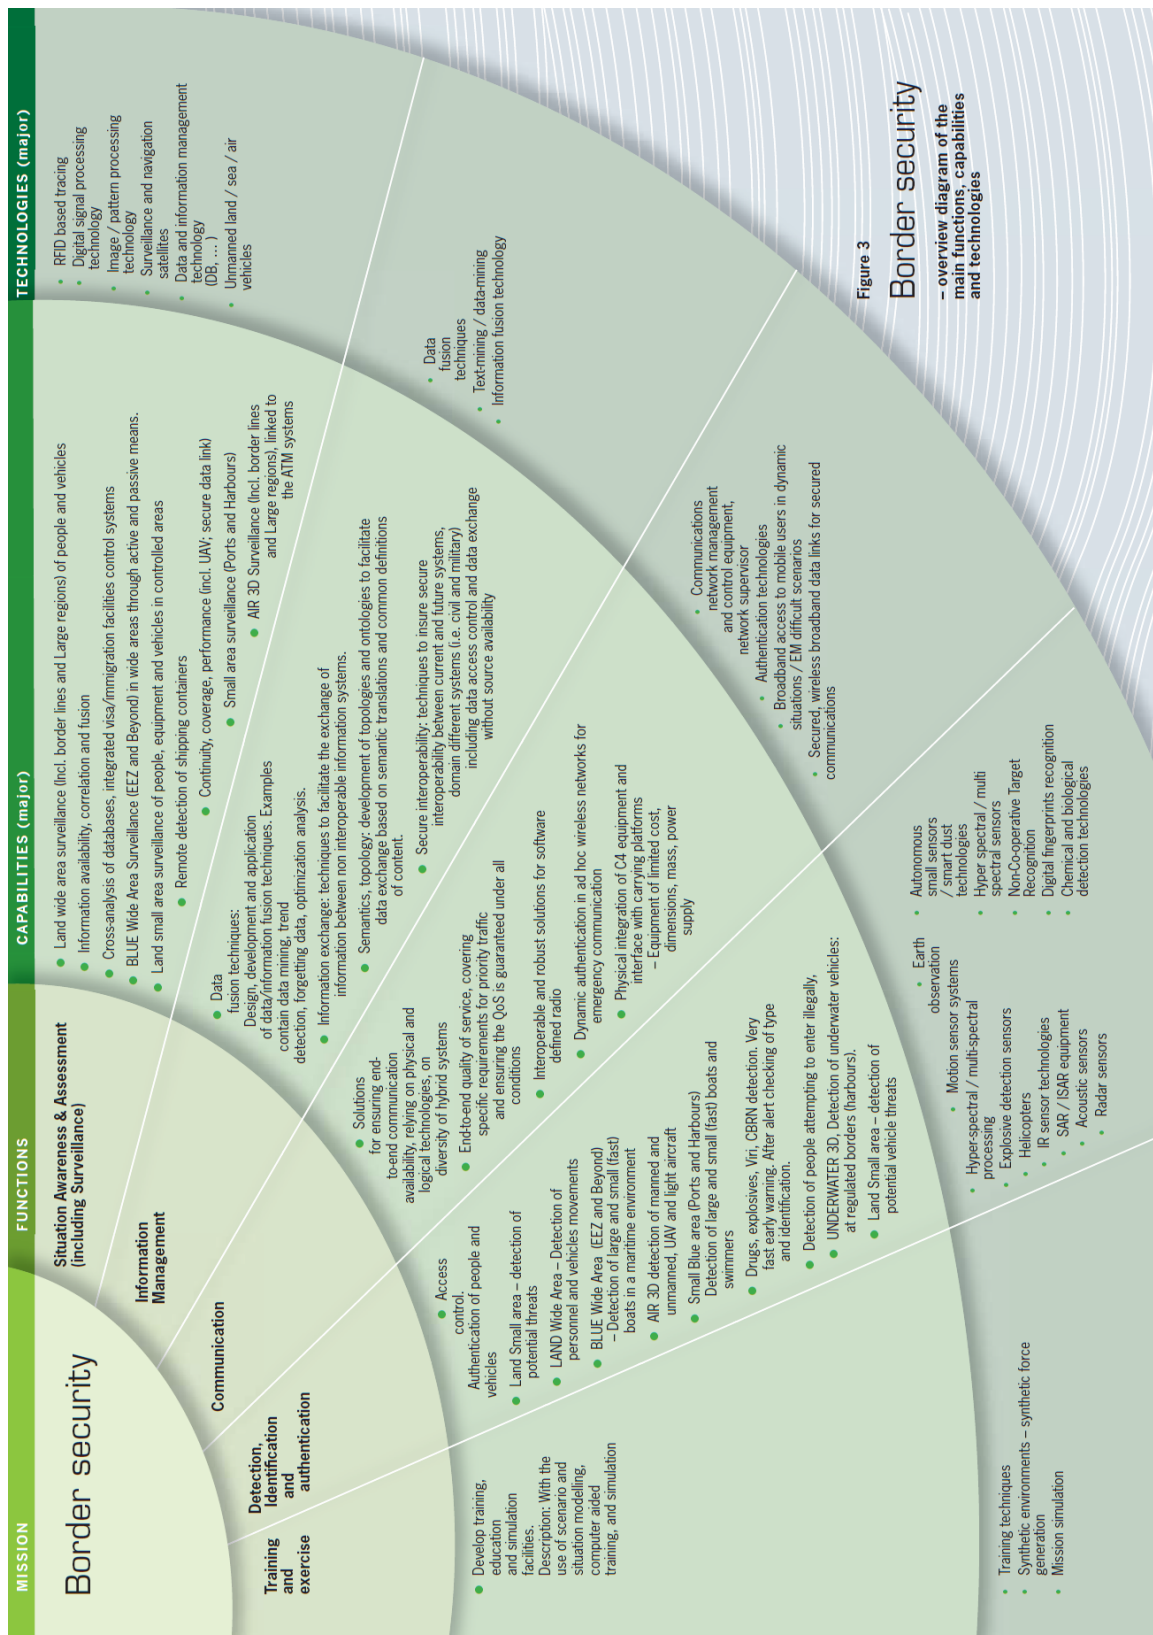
MISSION

FUNCTIONS

CAPABILITIES (major)

TECHNOLOGIES (major)

Border security

Training and exercise

Detection, Identification and authentication

Communication

Information Management

Situation Awareness & Assessment (including Surveillance)

Develop training, education and simulation facilities. Description: With the use of scenario and situation modelling, computer aided training, and simulation

Access control. Authentication of people and vehicles

Land Small area – detection of potential threats

LAND Wide Area – Detection of personnel and vehicles movements

BLUE Wide Area (EEZ and Beyond) – Detection of large and small (fast) boats in a maritime environment

AIR 3D detection of manned and unmanned, UAV and light aircraft

Small Blue area (Ports and Harbours) Detection of large and small (fast) boats and swimmers

Drugs, explosives, Viri, CBRN detection. Very fast early warning. After alert checking of type and identification.

Detection of people attempting to enter illegally,

UNDERWATER 3D, Detection of underwater vehicles: at regulated borders (harbours).

Land Small area – detection of potential vehicle threats

Solutions for ensuring end-to-end communication availability, relying on physical and logical technologies, on diversity of hybrid systems

End-to-end quality of service, covering specific requirements for priority traffic and ensuring the QoS is guaranteed under all conditions

Interoperable and robust solutions for software defined radio

Dynamic authentication in ad hoc wireless networks for emergency communication

Physical integration of C4 equipment and interface with carrying platforms – Equipment of limited cost, dimensions, mass, power supply

Data fusion techniques: Design, development and application of data/information fusion techniques. Examples contain data mining, trend detection, forgetting data, optimization analysis.

Information exchange: techniques to facilitate the exchange of information between non interoperable information systems.

Semantics, topology: development of topologies and ontologies to facilitate data exchange based on semantic translations and common definitions of content.

Secure interoperability: techniques to insure secure interoperability between current and future systems, domain different systems (i.e. civil and military) including data access control and data exchange without source availability

Land wide area surveillance (Incl. border lines and Large regions) of people and vehicles

Information availability, correlation and fusion

Cross-analysis of databases, integrated visa/immigration facilities control systems

BLUE Wide Area Surveillance (EEZ and Beyond) in wide areas through active and passive means.

Land small area surveillance of people, equipment and vehicles in controlled areas

Remote detection of shipping containers

Continuity, coverage, performance (incl. UAV; secure data link)

Small area surveillance (Ports and Harbours)

AIR 3D Surveillance (Incl. border lines and Large regions), linked to the ATM systems

Training techniques
Synthetic environments – synthetic force generation
Mission simulation

Earth observation
Motion sensor systems
Hyper-spectral / multi-spectral processing
Explosive detection sensors
Helicopters
IR sensor technologies
SAR / ISAR equipment
Acoustic sensors
Radar sensors

Autonomous small sensors / smart dust technologies
Hyper spectral / multi spectral sensors
Non-Co-operative Target Recognition
Digital fingerprints recognition
Chemical and biological detection technologies

Communications network management and control equipment, network supervisor
Authentication technologies
Broadband access to mobile users in dynamic situations / EM difficult scenarios
Secured, wireless broadband data links for secured communications

Data fusion techniques
Text-mining / data-mining
Information fusion technology

RFID based tracing
Digital signal processing technology
Image / pattern processing technology
Surveillance and navigation satellites
Data and information management technology (DB, …)
Unmanned land / sea / air vehicles

Figure 3
Border security
– overview diagram of the main functions, capabilities and technologies